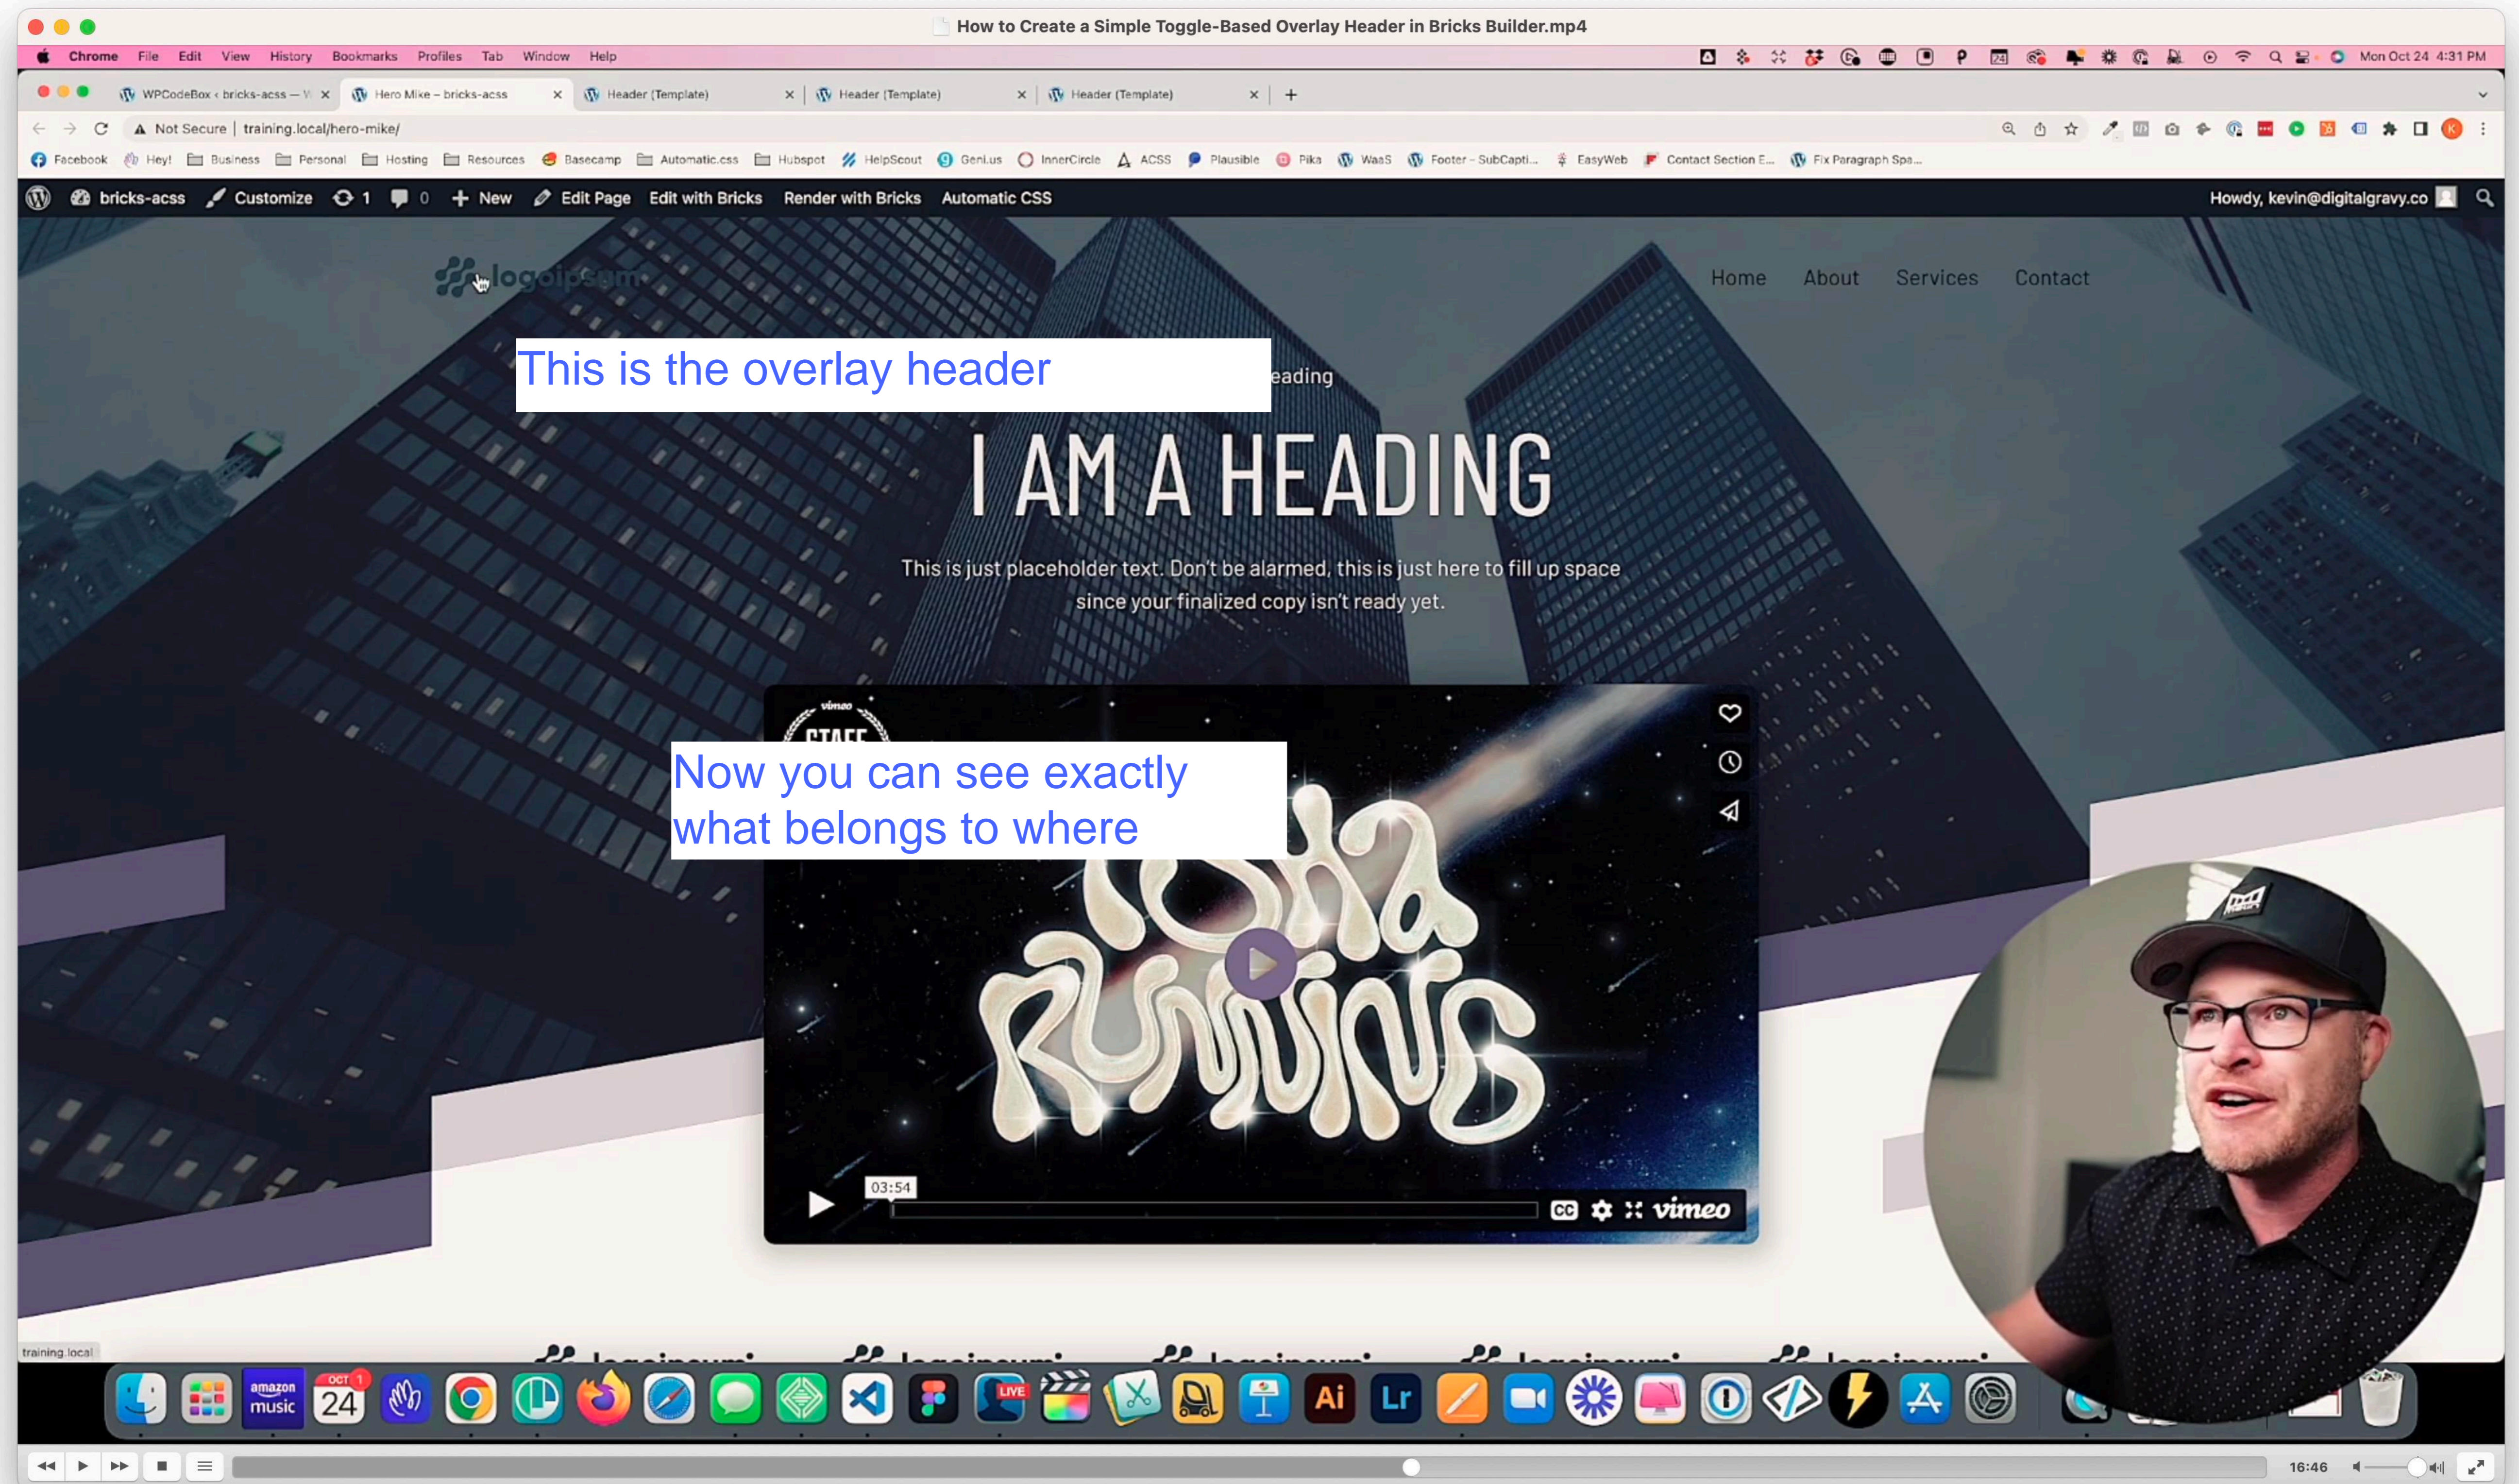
How to Create a Simple Toggle-Based Overlay Header in Bricks Builder.mp4

Chrome File Edit View History Bookmarks Profiles Tab Window Help

Mon Oct 24 4:31 PM

WPCodeBox ‹ bricks-acss — W | Hero Mike – bricks-acss | Header (Template) | Header (Template) | Header (Template)

Not Secure | training.local/hero-mike/

Facebook Hey! Business Personal Hosting Resources Basecamp Automatic.css Hubspot HelpScout Geni.us InnerCircle ACSS Plausible Pika WaaS Footer - SubCapti... EasyWeb Contact Section E... Fix Paragraph Spa...

bricks-acss Customize 1 0 New Edit Page Edit with Bricks Render with Bricks Automatic CSS Howdy, kevin@digitalgravy.co

logoipsum

Home About Services Contact

This is the overlay header

eading

I AM A HEADING

This is just placeholder text. Don't be alarmed, this is just here to fill up space since your finalized copy isn't ready yet.

vimeo STAFF

Now you can see exactly what belongs to where

03:54

CC vimeo

training.local

logoipsum logoipsum logoipsum logoipsum logoipsum

amazon music OCT 24 LIVE Ai Lr

16:46